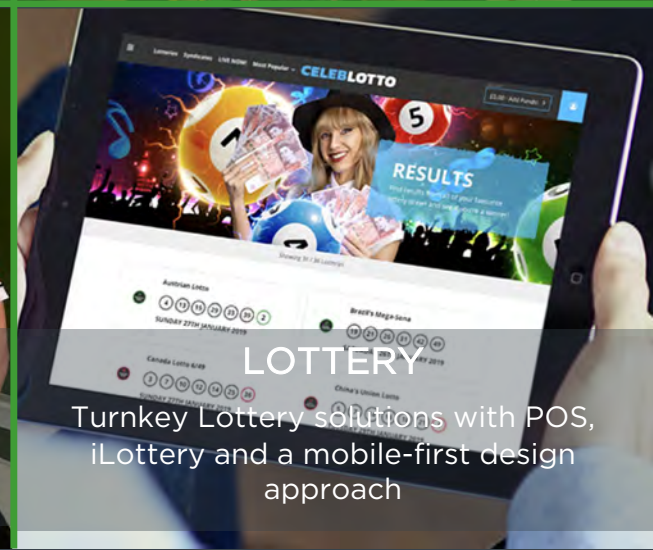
Lotteries Syndicates LIVE NOW! Most Popular CELEBLOTTO

£0.00 - Add Funds

RESULTS

Find results for all of your favourite lottery draws and see if you're a winner!

Showing 36 / 36 Lotteries

Austrian Lotto

4 13 15 29 33 39 2

SUNDAY 27TH JANUARY 2019

Brazil's Mega-Sena

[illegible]

Canada Lotto 6/49

3 7 10 12 14 25 36

China's Union Lotto

LOTTERY

Turnkey Lottery solutions with POS, iLottery and a mobile-first design approach